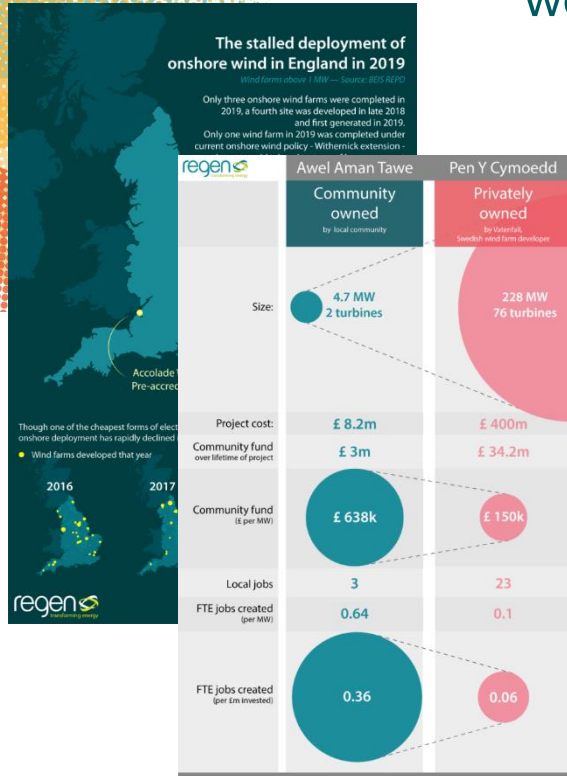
W

The stalled deployment of onshore wind in England in 2019

Wind farms above 1 MW — Source: BEIS REPD

Only three onshore wind farms were completed in 2019, a fourth site was developed in late 2018 and first generated in 2019. Only one wind farm in 2019 was completed under current onshore wind policy - Withernick extension -

Accolade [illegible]
Pre-accred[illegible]

Though one of the cheapest forms of elect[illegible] onshore deployment has rapidly declined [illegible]

Wind farms developed that year

2016

2017

regen
transforming energy

regen
transforming energy

| | Awel Aman Tawe | Pen Y Cymoedd |
|---|---|---|
| | Community owned by local community | Privately owned by Vattenfall, Swedish wind farm developer |
| Size: | 4.7 MW 2 turbines | 228 MW 76 turbines |
| Project cost: | £ 8.2m | £ 400m |
| Community fund over lifetime of project | £ 3m | £ 34.2m |
| Community fund (£ per MW) | £ 638k | £ 150k |
| Local jobs | 3 | 23 |
| FTE jobs created (per MW) | 0.64 | 0.1 |
| FTE jobs created (per £m invested) | 0.36 | 0.06 |